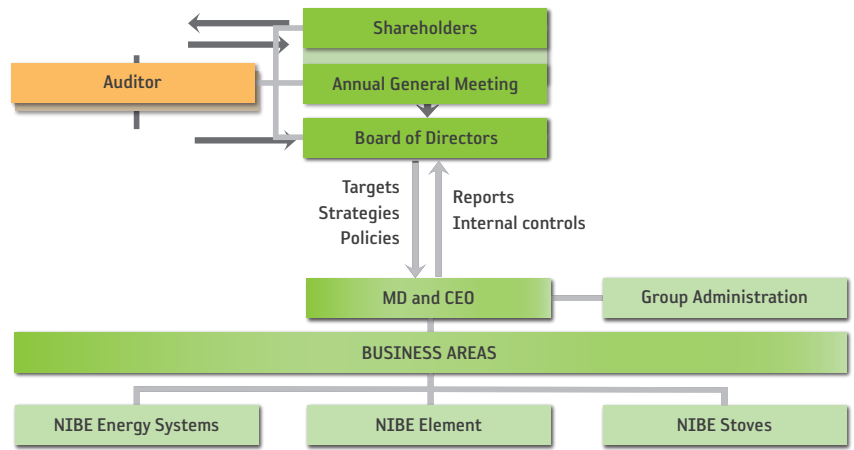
Shareholders

Auditor

Annual General Meeting

Board of Directors

Targets
Strategies
Policies

Reports
Internal controls

MD and CEO

Group Administration

BUSINESS AREAS

NIBE Energy Systems

NIBE Element

NIBE Stoves